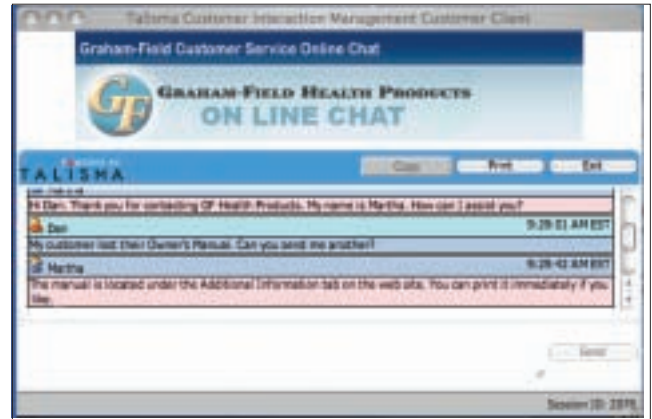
Talisma Customer Interaction Management Customer Client

Graham-Field Customer Service Online Chat

GF GRAHAM-FIELD HEALTH PRODUCTS
ON LINE CHAT

TALISMA

Close Print Exit

Hi Dan. Thank you for contacting GF Health Products. My name is Martha. How can I assist you?

Dan 9:28:01 AM EST

My customer lost their Owner's Manual. Can you send me another?

Martha 9:28:42 AM EST

The manual is located under the Additional Information tab on the web site. You can print it immediately if you like.

Send

Session ID: 2870